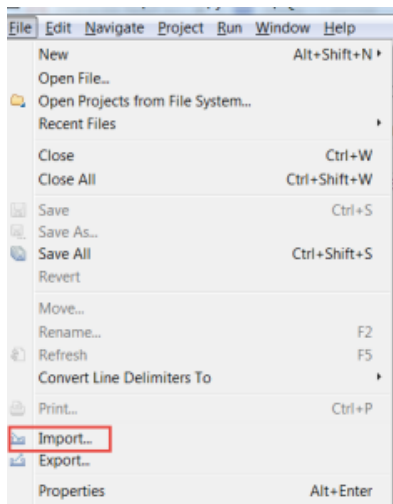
File Edit Navigate Project Run Window Help

New Alt+Shift+N
Open File...
Open Projects from File System...
Recent Files

Close Ctrl+W
Close All Ctrl+Shift+W

Save Ctrl+S
Save As...
Save All Ctrl+Shift+S
Revert

Move...
Rename... F2
Refresh F5
Convert Line Delimiters To

Print... Ctrl+P

Import...
Export...

Properties Alt+Enter